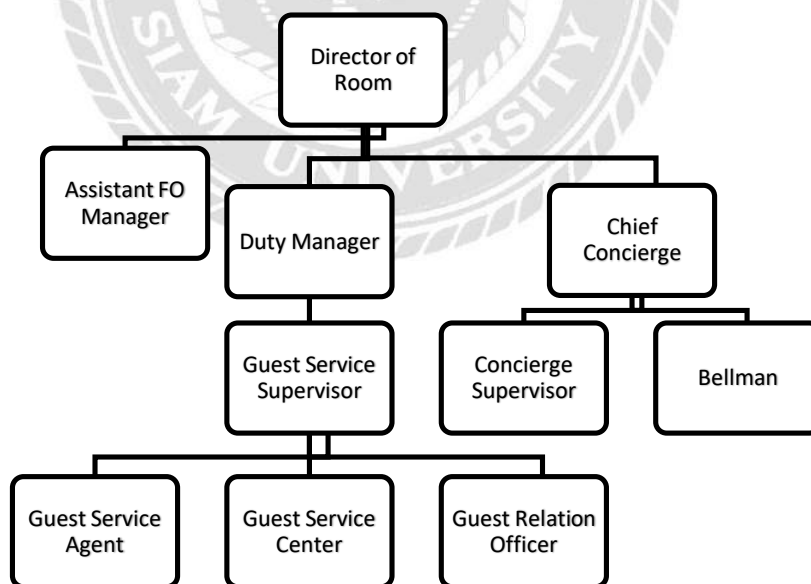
SIAM UNIVERSITY

Director of Room

Assistant FO Manager

Duty Manager

Chief Concierge

Guest Service Supervisor

Concierge Supervisor

Bellman

Guest Service Agent

Guest Service Center

Guest Relation Officer